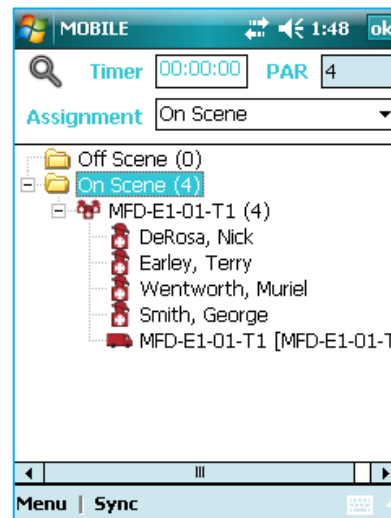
MOBILE 1:48 ok

Timer 00:00:00 PAR 4

Assignment On Scene

Off Scene (0)
On Scene (4)
MFD-E1-01-T1 (4)
DeRosa, Nick
Earley, Terry
Wentworth, Muriel
Smith, George
MFD-E1-01-T1 [MFD-E1-01-T

III

Menu | Sync